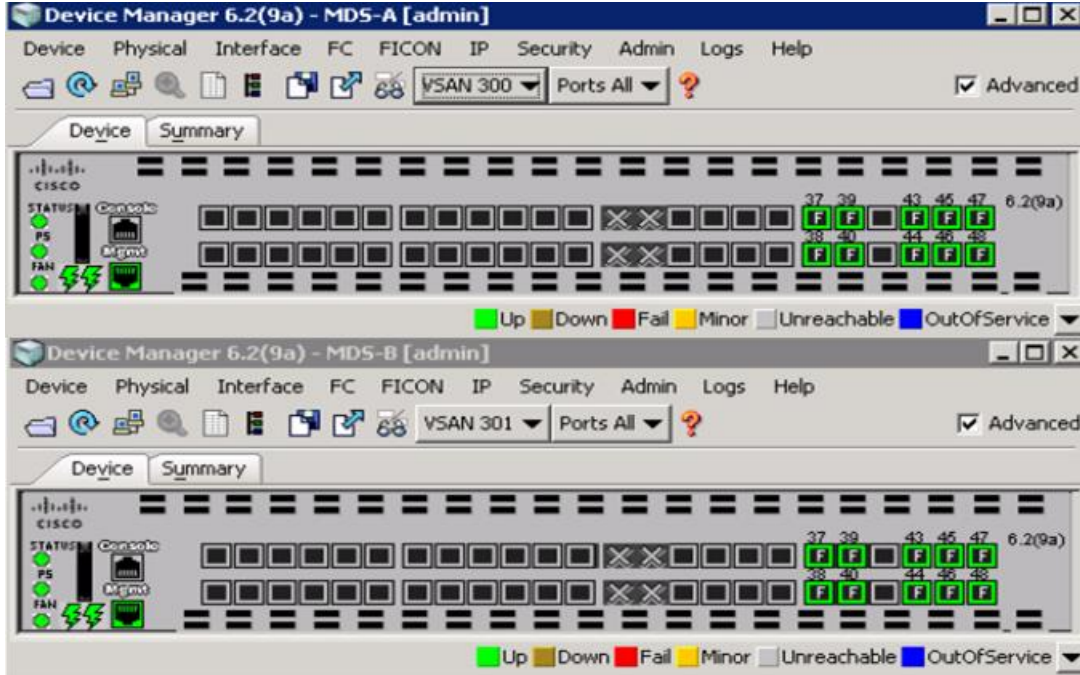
Device Manager 6.2(9a) - MDS-A [admin]

Device Physical Interface FC FICON IP Security Admin Logs Help

VSAN 300 Ports All ? Advanced

Device Summary

cisco

STATUS Console

PS

FAN Mgmt

37 39 43 45 47 6.2(9a)

F F F F F

38 40 44 46 48

F F F F F

Up Down Fail Minor Unreachable OutOfService

Device Manager 6.2(9a) - MDS-B [admin]

Device Physical Interface FC FICON IP Security Admin Logs Help

VSAN 301 Ports All ? Advanced

Device Summary

cisco

STATUS Console

PS

FAN Mgmt

37 39 43 45 47 6.2(9a)

F F F F F

38 40 44 46 48

F F F F F

Up Down Fail Minor Unreachable OutOfService